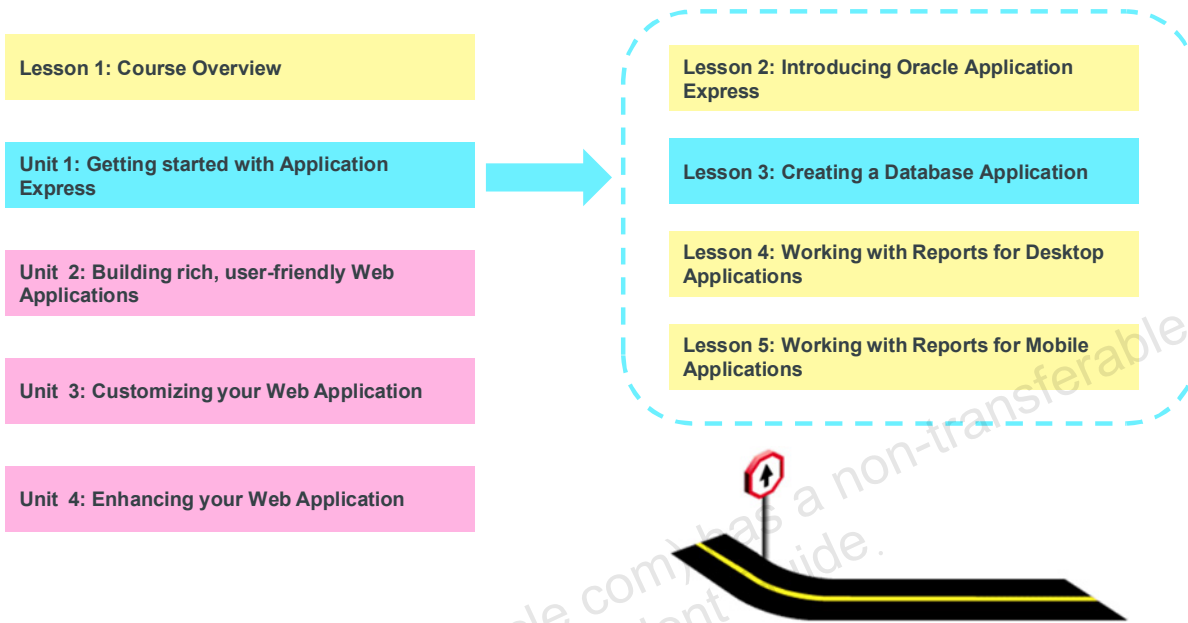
Lesson 1: Course Overview

Unit 1: Getting started with Application Express

Unit 2: Building rich, user-friendly Web Applications

Unit 3: Customizing your Web Application

Unit 4: Enhancing your Web Application

Lesson 2: Introducing Oracle Application Express

Lesson 3: Creating a Database Application

Lesson 4: Working with Reports for Desktop Applications

Lesson 5: Working with Reports for Mobile Applications

le.com) has a non-transferable
dent Guide.